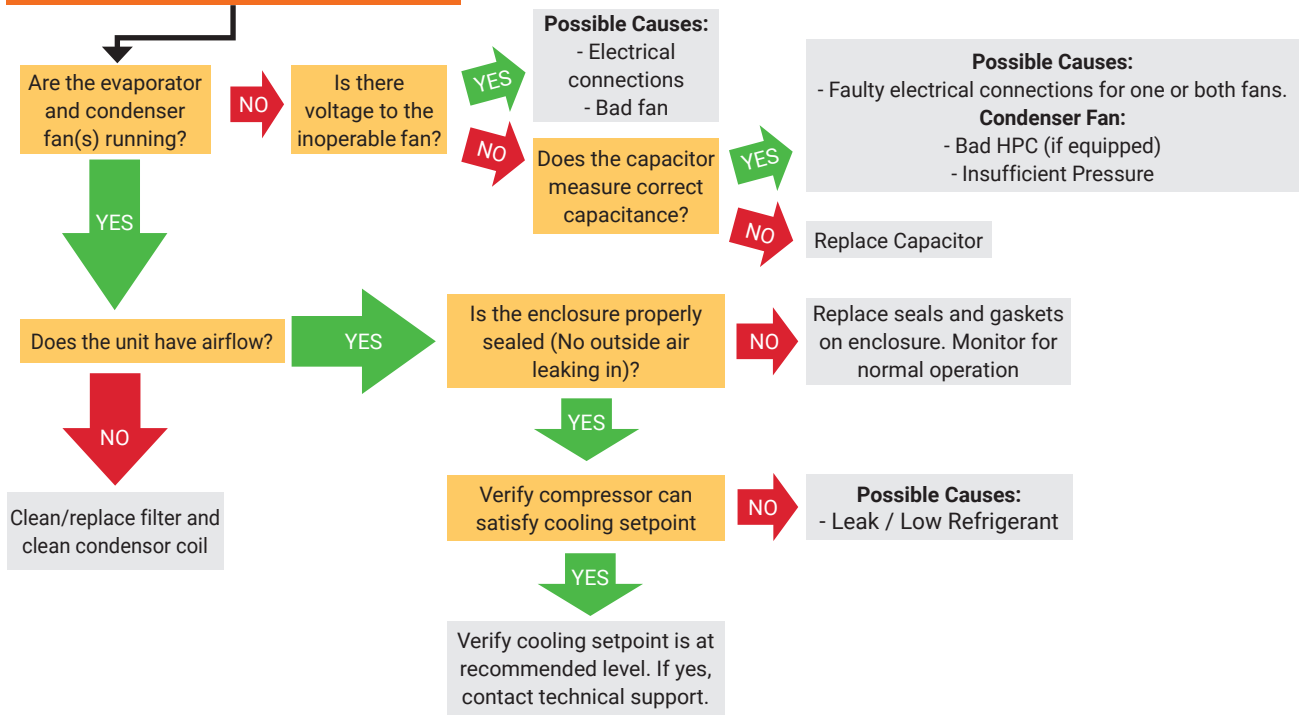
Are the evaporator and condenser fan(s) running?

NO

Is there voltage to the inoperable fan?

YES

Possible Causes:
- Electrical connections
- Bad fan

NO

Does the capacitor measure correct capacitance?

YES

Possible Causes:
- Faulty electrical connections for one or both fans.
Condenser Fan:
- Bad HPC (if equipped)
- Insufficient Pressure

NO

Replace Capacitor

YES

Does the unit have airflow?

YES

Is the enclosure properly sealed (No outside air leaking in)?

NO

Replace seals and gaskets on enclosure. Monitor for normal operation

NO

Clean/replace filter and clean condensor coil

YES

Verify compressor can satisfy cooling setpoint

NO

Possible Causes:
- Leak / Low Refrigerant

YES

Verify cooling setpoint is at recommended level. If yes, contact technical support.